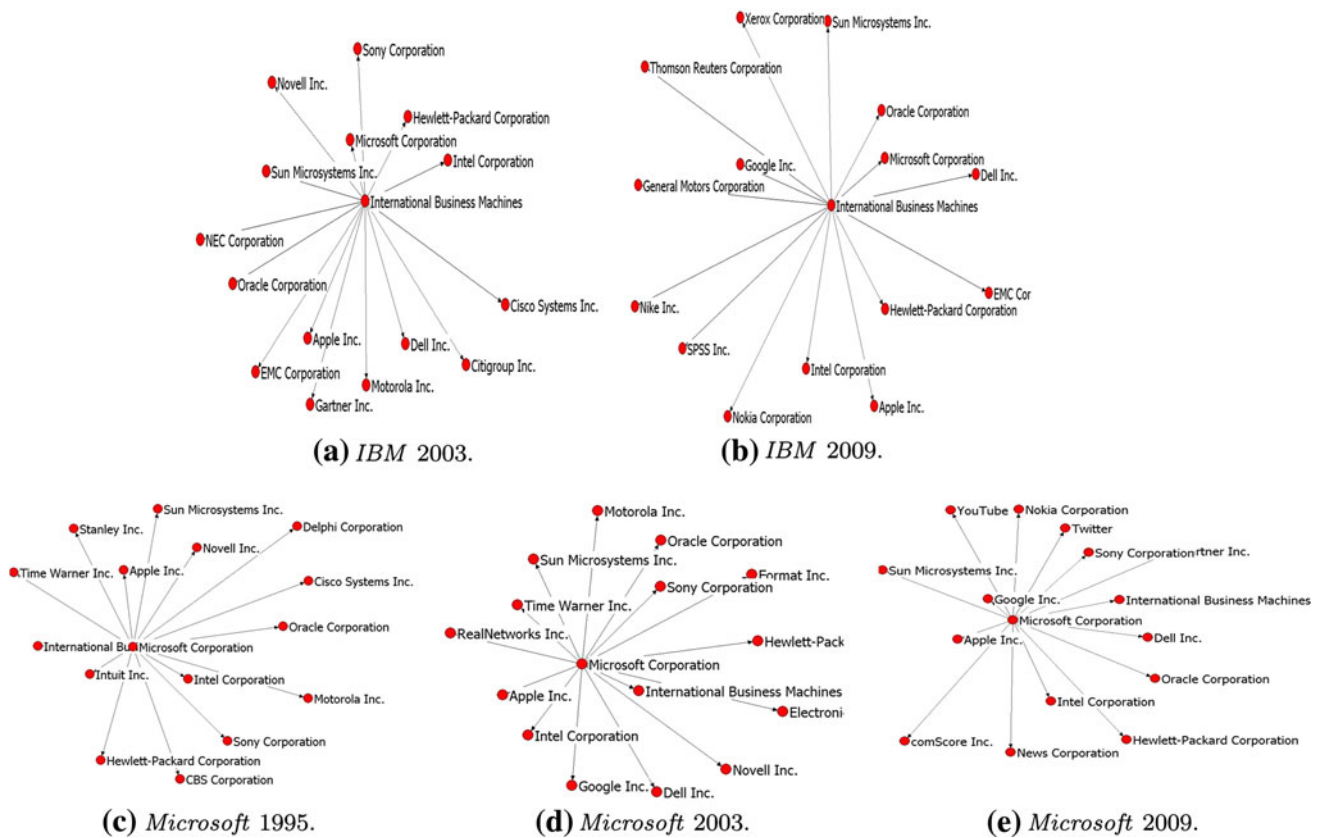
Sony Corporation
Novell Inc.
Hewlett-Packard Corporation
Microsoft Corporation
Intel Corporation
Sun Microsystems Inc.
International Business Machines
NEC Corporation
Oracle Corporation
Cisco Systems Inc.
Apple Inc.
Dell Inc.
Citigroup Inc.
EMC Corporation
Motorola Inc.
Gartner Inc.

(a) $IBM$ 2003.

Xerox Corporation
Sun Microsystems Inc.
Thomson Reuters Corporation
Oracle Corporation
Google Inc.
Microsoft Corporation
Dell Inc.
General Motors Corporation
International Business Machines
EMC Cor
Nike Inc.
Hewlett-Packard Corporation
SPSS Inc.
Intel Corporation
Apple Inc.
Nokia Corporation

(b) $IBM$ 2009.

Sun Microsystems Inc.
Stanley Inc.
Delphi Corporation
Novell Inc.
Time Warner Inc.
Apple Inc.
Cisco Systems Inc.
Oracle Corporation
International Bu Microsoft Corporation
Intuit Inc.
Intel Corporation
Motorola Inc.
Sony Corporation
Hewlett-Packard Corporation
CBS Corporation

(c) $Microsoft$ 1995.

Motorola Inc.
Oracle Corporation
Sun Microsystems Inc.
Format Inc.
Sony Corporation
Time Warner Inc.
RealNetworks Inc.
Hewlett-Pack
Microsoft Corporation
International Business Machines
Apple Inc.
Electroni
Intel Corporation
Novell Inc.
Google Inc.
Dell Inc.

(d) $Microsoft$ 2003.

YouTube
Nokia Corporation
Twitter
Sony Corporation
rtner Inc.
Sun Microsystems Inc.
Google Inc.
International Business Machines
Microsoft Corporation
Apple Inc.
Dell Inc.
Oracle Corporation
Intel Corporation
comScore Inc.
Hewlett-Packard Corporation
News Corporation

(e) $Microsoft$ 2009.